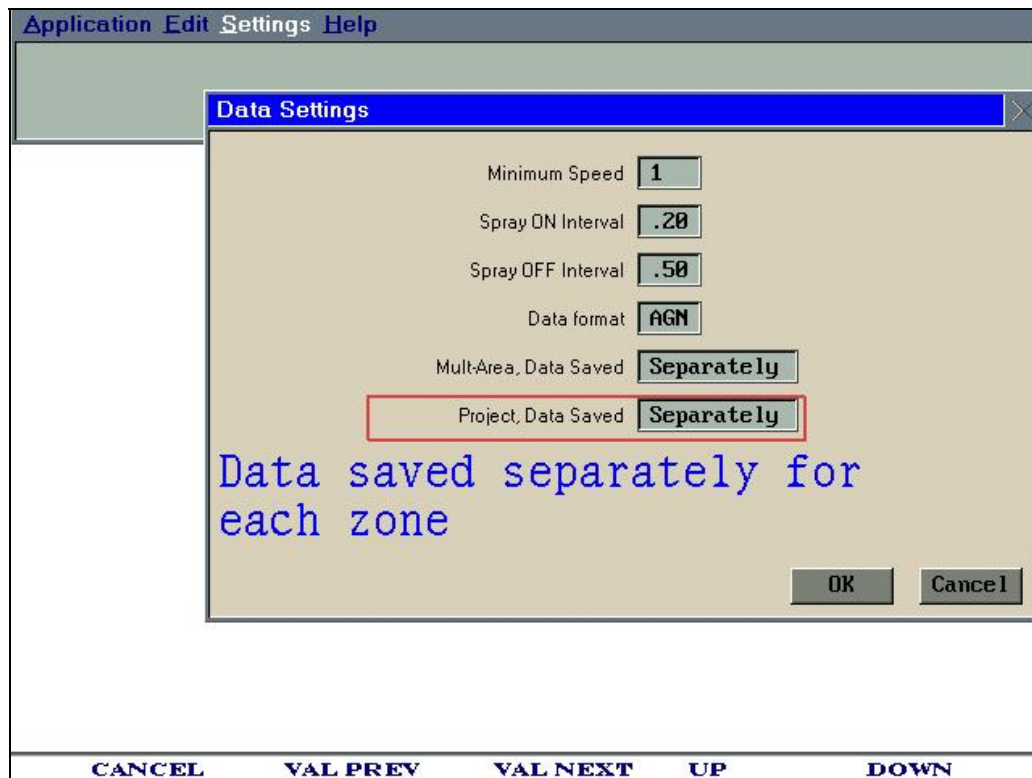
Application Edit Settings Help

Data Settings

Minimum Speed 1

Spray ON Interval .20

Spray OFF Interval .50

Data format AGN

Mult-Area, Data Saved Separately

Project, Data Saved Separately

Data saved separately for each zone

OK Cancel

CANCEL VAL PREV VAL NEXT UP DOWN